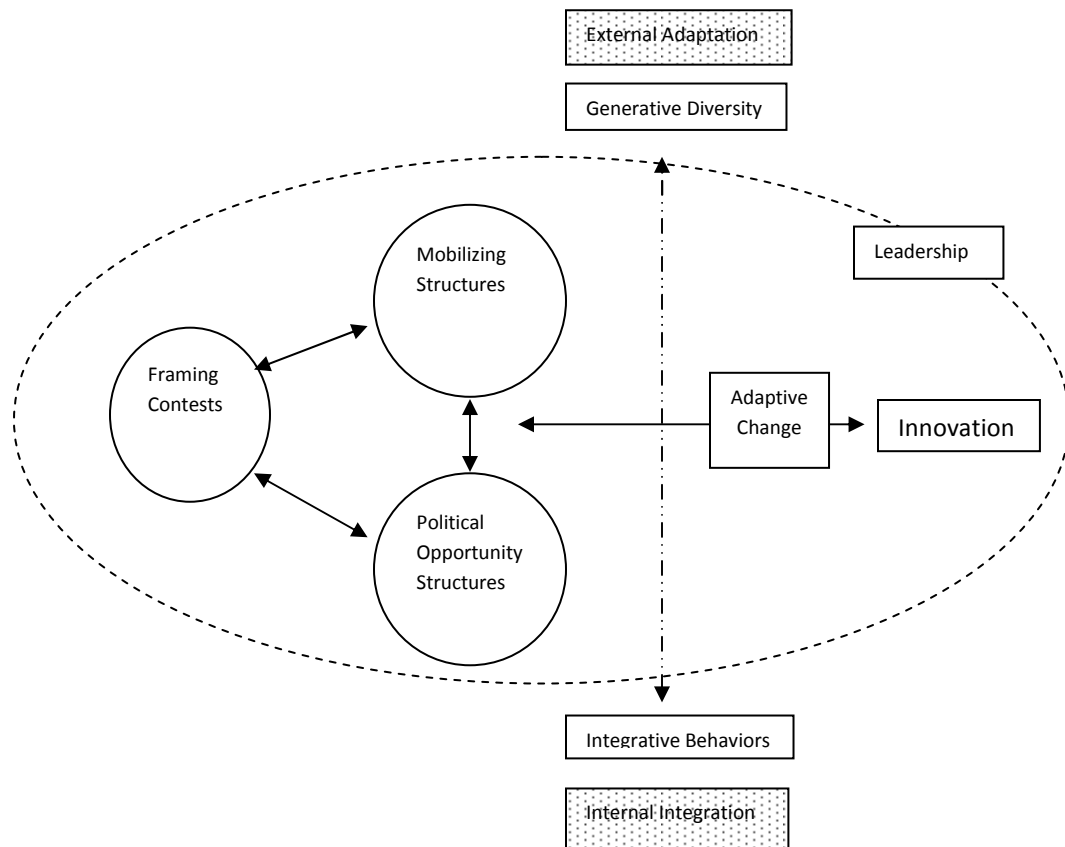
External Adaptation

Generative Diversity

Leadership

Mobilizing Structures

Framing Contests

Adaptive Change

Innovation

Political Opportunity Structures

Integrative Behaviors

Internal Integration